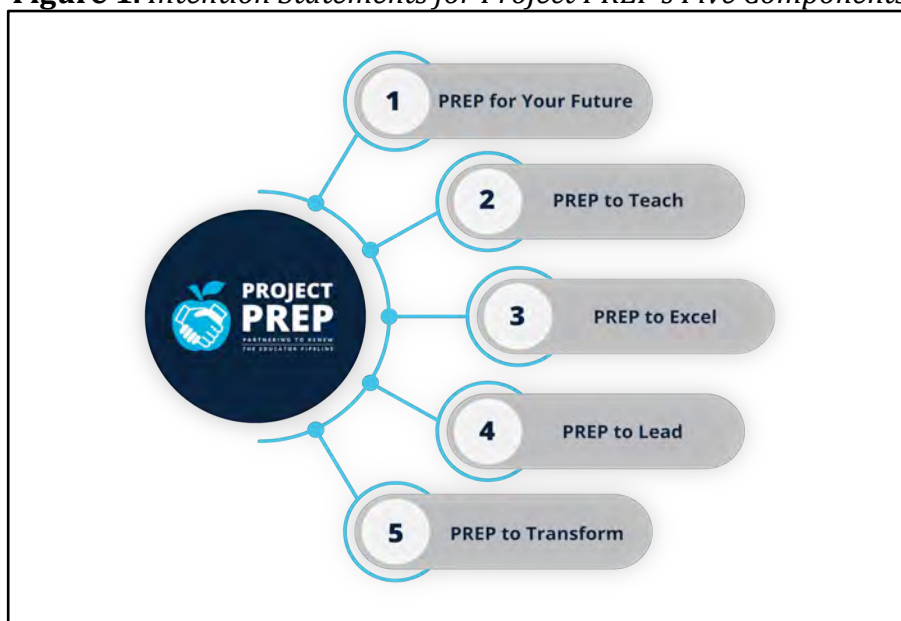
Figure 1. Intention Statements for Project PREP's Five Components

PROJECT PREP
PARTNERING TO RENEW THE EDUCATOR PIPELINE

1 PREP for Your Future

2 PREP to Teach

3 PREP to Excel

4 PREP to Lead

5 PREP to Transform